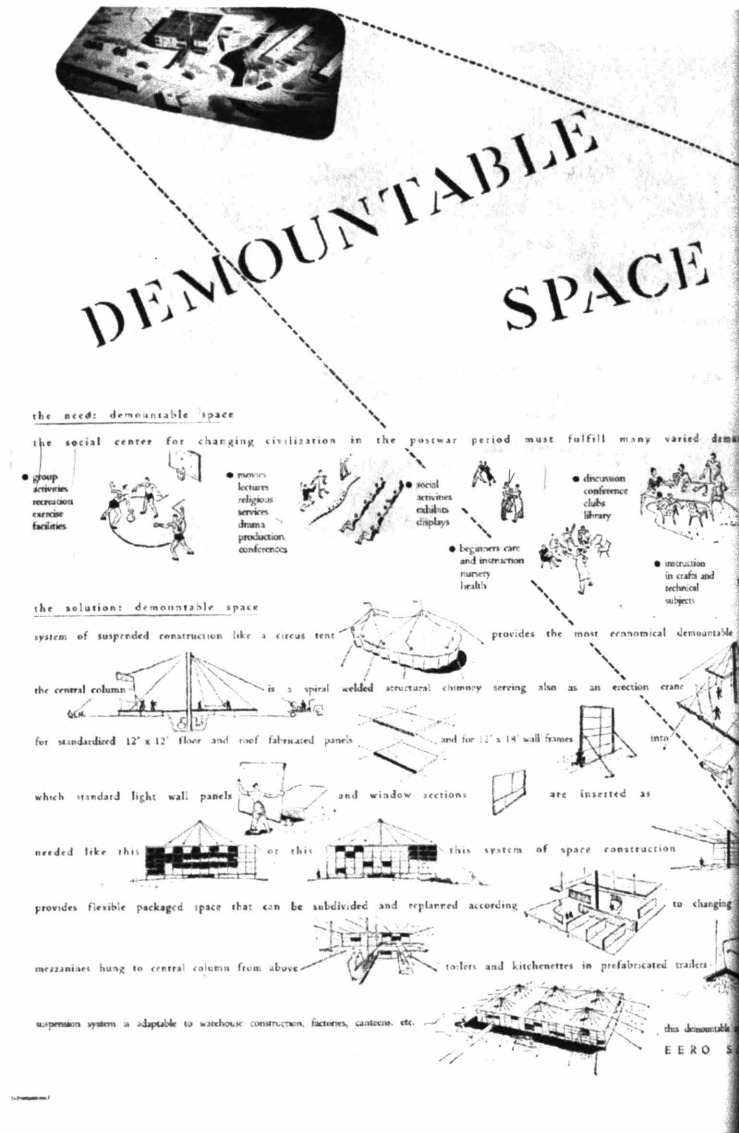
DEMOUNTABLE SPACE

the need: demountable space

the social center for changing civilization in the postwar period must fulfill many varied dema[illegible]

● group activities recreation exercise facilities

● movies lectures religious services drama production conferences

● social activities exhibits displays

● beginners care and instruction nursery health

● discussion conference clubs library

● instruction in crafts and technical subjects

the solution: demountable space

system of suspended construction like a circus tent provides the most economical demountable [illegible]

the central column is a spiral welded structural chimney serving also as an erection cran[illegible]

for standardized 12' x 12' floor and roof fabricated panels and for 12' x 14' wall frames into

which standard light wall panels and window sections are inserted as

needed like this or this this system of space construction

provides flexible packaged space that can be subdivided and replanned according to changing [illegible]

mezzanines hung to central column from above toilets and kitchenettes in prefabricated trailers

suspension system is adaptable to warehouse construction, factories, canteens, etc.

this demountable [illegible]
EERO S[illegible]

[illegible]